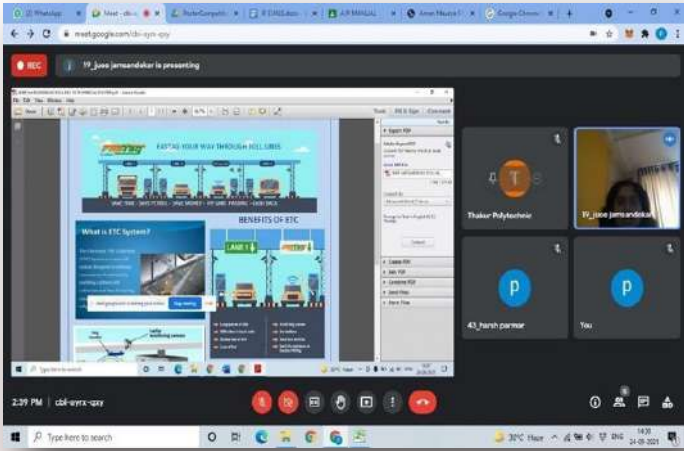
(2) WhatsApp | Meet - cbi-... | PosterCompetiti... | P. E.INS.docx | AJP MANUAL | Aman Mourya | Google Chrome

meet.google.com/cbi-syrx-qzy

REC

19_juee jamsandekar is presenting

FASTag

EASING YOUR WAY THROUGH TOLL LINES

What is ETC System?

BENEFITS OF ETC

LANE 1

FASTag

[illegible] is sharing your screen. Stop sharing Hide

Thakar Polytechnic

T

19_juee jamsandekar

P

43_harsh parmar

P

You

2:39 PM | cbi-syrx-qzy

Type here to search

30°C Haze ENG 14:39 24-09-2021